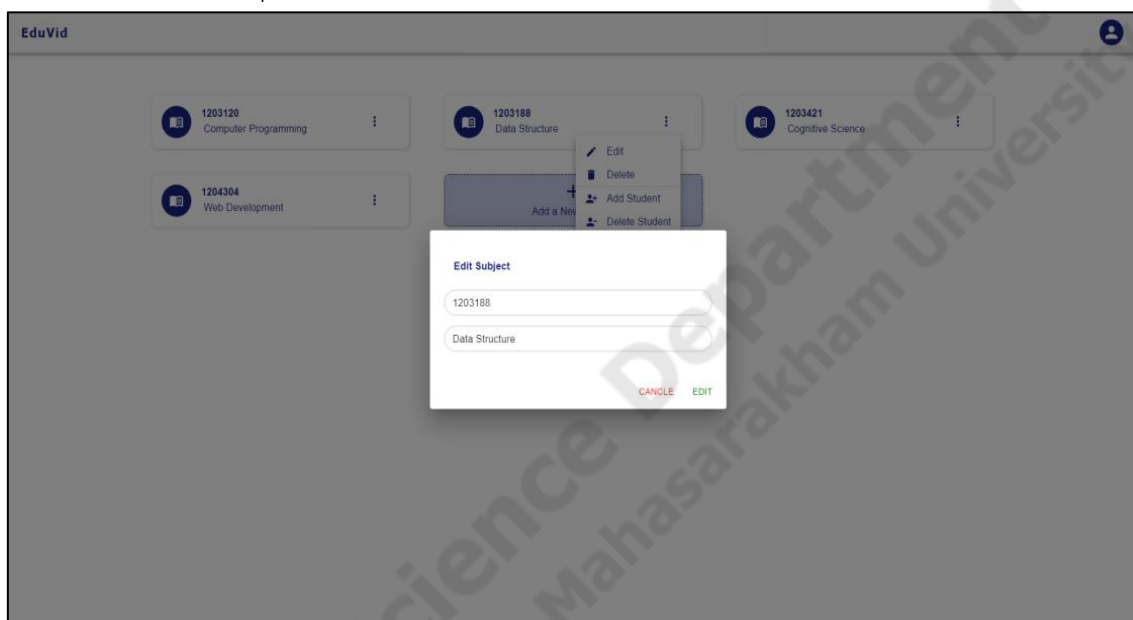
EduVid

1203120
Computer Programming

1203188
Data Structure

1203421
Cognitive Science

Edit
Delete
Add Student
Delete Student

1204304
Web Development

+
Add a Ne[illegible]

Edit Subject

1203188

Data Structure

CANCLE EDIT

Science Department Mahasarakham University